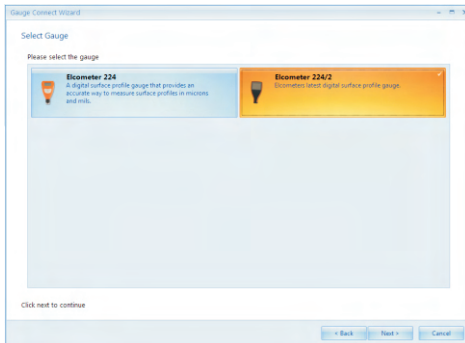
Gauge Connect Wizard

Select Gauge

Please select the gauge

Elcometer 224
A digital surface profile gauge that provides an accurate way to measure surface profiles in microns and mils.

Elcometer 224/2
Elcometers latest digital surface profile gauge.

Click next to continue

< Back
Next >
Cancel